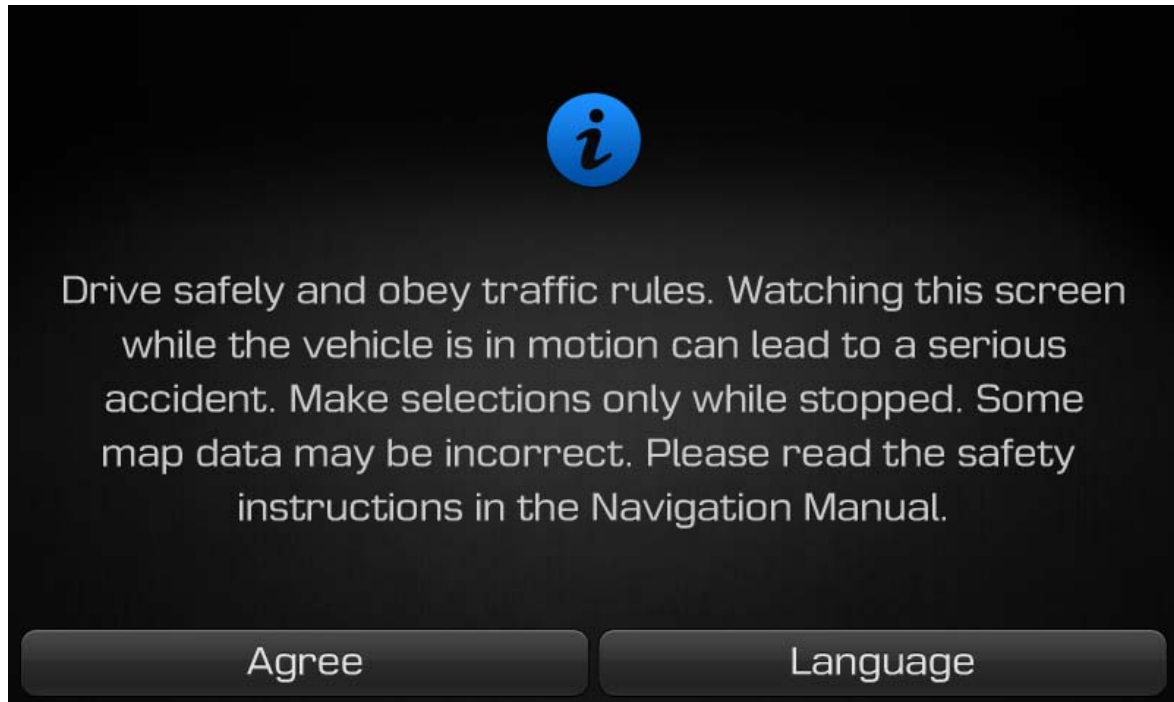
i

Drive safely and obey traffic rules. Watching this screen while the vehicle is in motion can lead to a serious accident. Make selections only while stopped. Some map data may be incorrect. Please read the safety instructions in the Navigation Manual.

Agree

Language